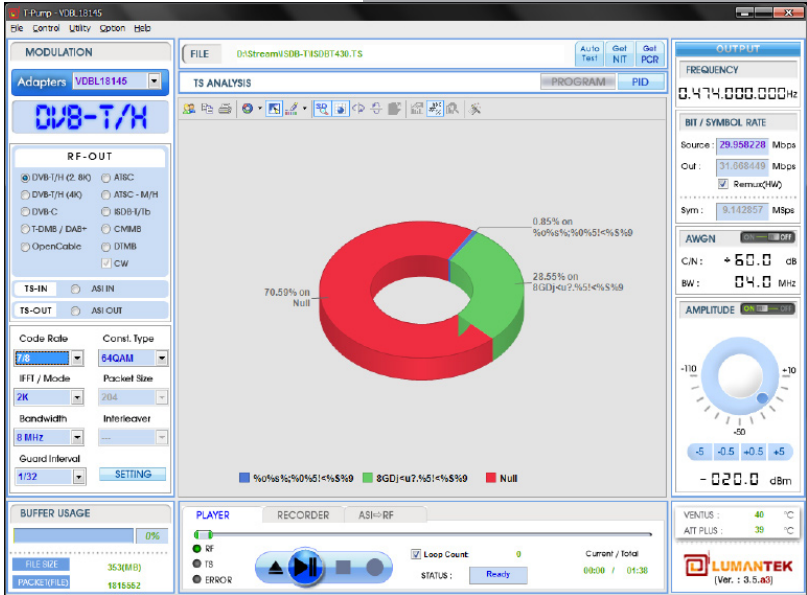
T-Pump - VDBL18145

File Control Utility Option Help

MODULATION

Adapters VDBL18145

DVB-T/H

RF-OUT

DVB-T/H (2, 8K)
ATSC
DVB-T/H (4K)
ATSC - M/H
DVB-C
ISDB-T/Tb
T-DMB / DAB+
CMMB
OpenCable
DTMB
CW

TS-IN
ASI IN

TS-OUT
ASI OUT

Code Rate
7/8
Const. Type
64QAM
IFFT / Mode
2K
Packet Size
204
Bandwidth
8 MHz
Interleaver
---
Guard Interval
1/32
SETTING

BUFFER USAGE
0%

FILE SIZE 353(MB)
PACKET(FILE) 1815562

FILE D:\Stream\ISDB-T\ISDBT430.TS
Auto Test
Get NIT
Get PCR

TS ANALYSIS
PROGRAM
PID

0.85% on %o%s%;%0%5!<%S%9

28.55% on 8GD}<u?.%5!<%S%9

70.59% on Null

%o%s%;%0%5!<%S%9
8GD}<u?.%5!<%S%9
Null

PLAYER
RECORDER
ASI⇔RF

RF
TS
ERROR

Loop Count 0
Current / Total
STATUS : Ready
00:00 / 01:38

OUTPUT

FREQUENCY
0.474.000.000Hz

BIT / SYMBOL RATE
Source : 29.958228 Mbps
Out : 31.668449 Mbps
Remux(HW)
Sym : 9.142857 MSps

AWGN
ON OFF
C/N : +60.0 dB
BW : 04.0 MHz

AMPLITUDE
ON OFF
-110
+10
-50
-5
-0.5
+0.5
+5
-020.0 dBm

VENTUS 40 °C
ATT PLUS 39 °C

LUMANTEK
(Ver. : 3.5.a3)